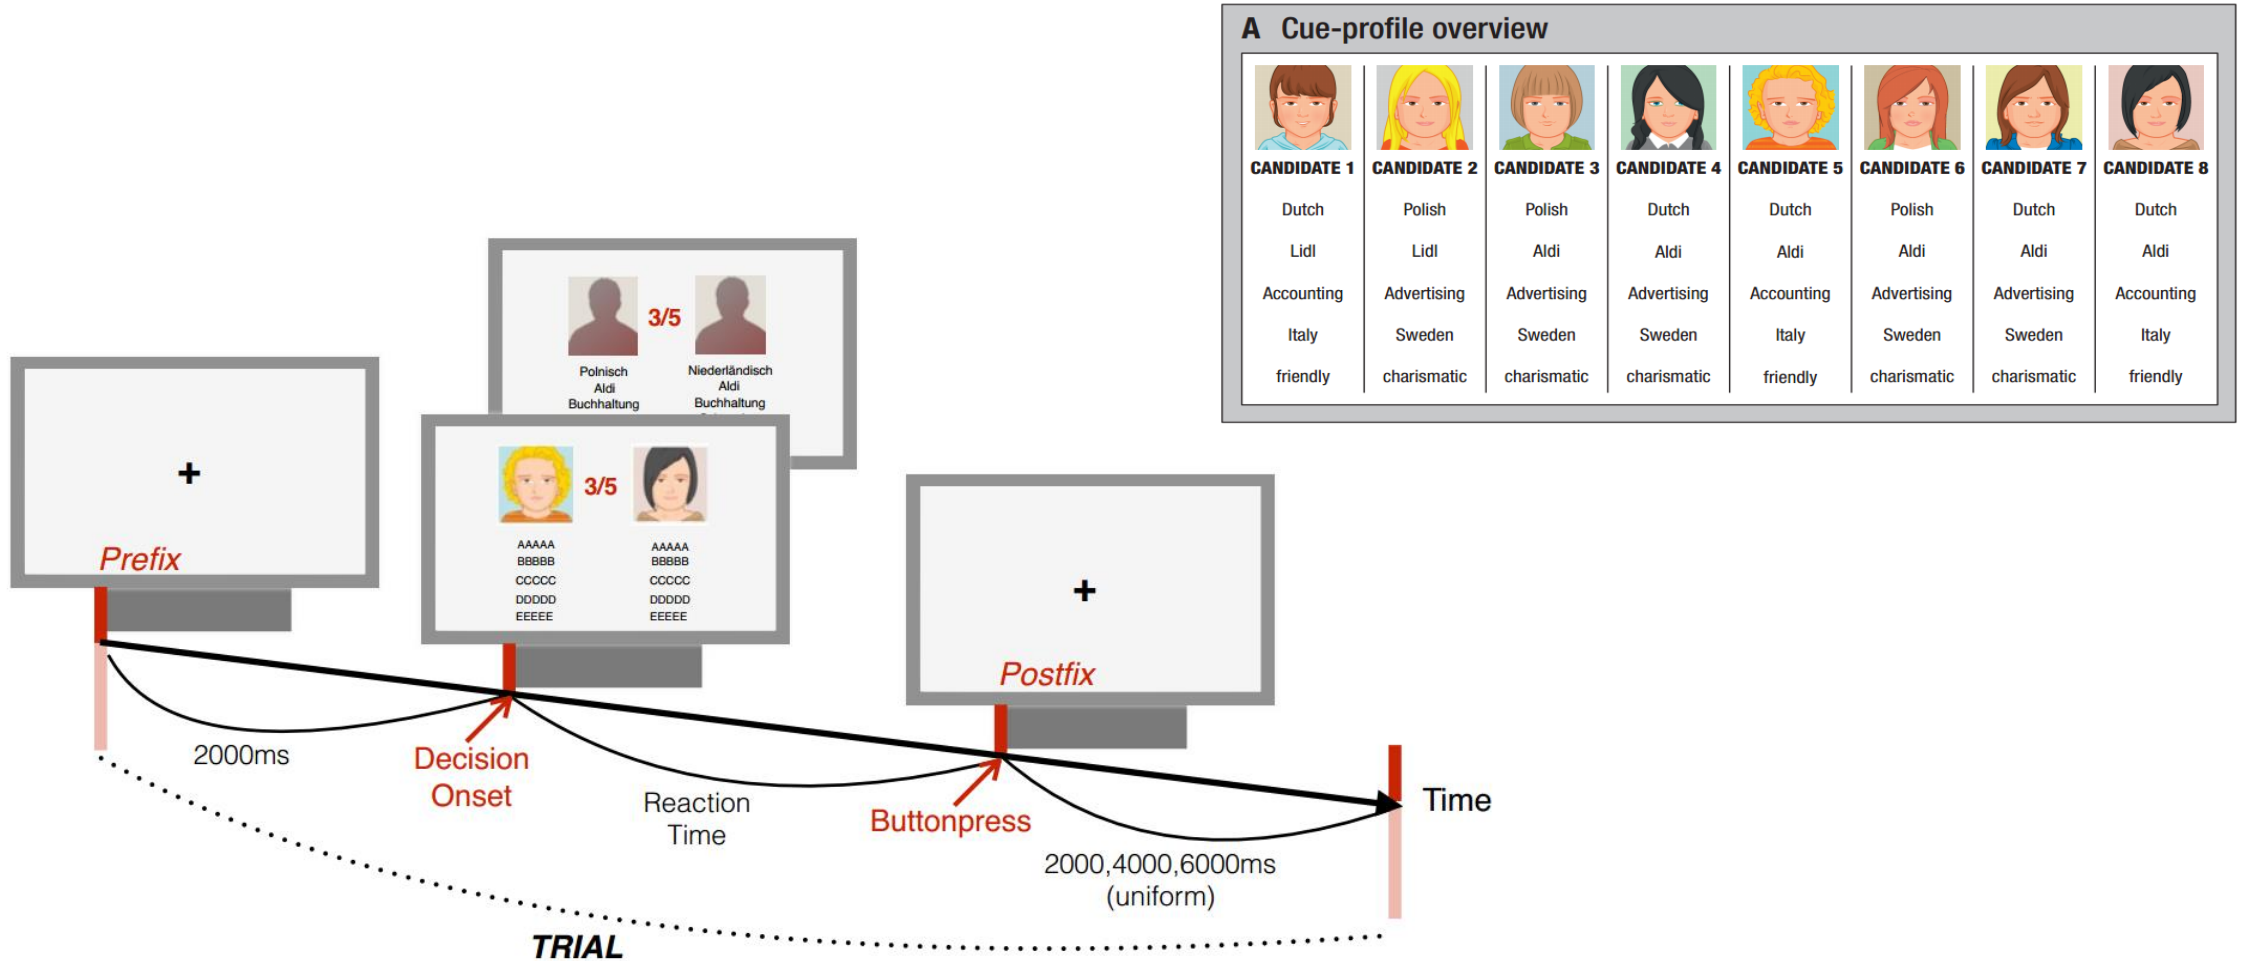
A Cue-profile overview

| CANDIDATE 1 | CANDIDATE 2 | CANDIDATE 3 | CANDIDATE 4 | CANDIDATE 5 | CANDIDATE 6 | CANDIDATE 7 | CANDIDATE 8 |
|---|---|---|---|---|---|---|---|
| Dutch | Polish | Polish | Dutch | Dutch | Polish | Dutch | Dutch |
| Lidl | Lidl | Aldi | Aldi | Aldi | Aldi | Aldi | Aldi |
| Accounting | Advertising | Advertising | Advertising | Accounting | Advertising | Advertising | Accounting |
| Italy | Sweden | Sweden | Sweden | Italy | Sweden | Sweden | Italy |
| friendly | charismatic | charismatic | charismatic | friendly | charismatic | charismatic | friendly |

3/5
Polnisch
Aldi
Buchhaltung
Niederländisch
Aldi
Buchhaltung

+
Prefix

3/5
AAAAA
BBBBB
CCCCC
DDDDD
EEEEE
AAAAA
BBBBB
CCCCC
DDDDD
EEEEE

+
Postfix

2000ms
Decision Onset
Reaction Time
Buttonpress
2000,4000,6000ms (uniform)
Time
TRIAL